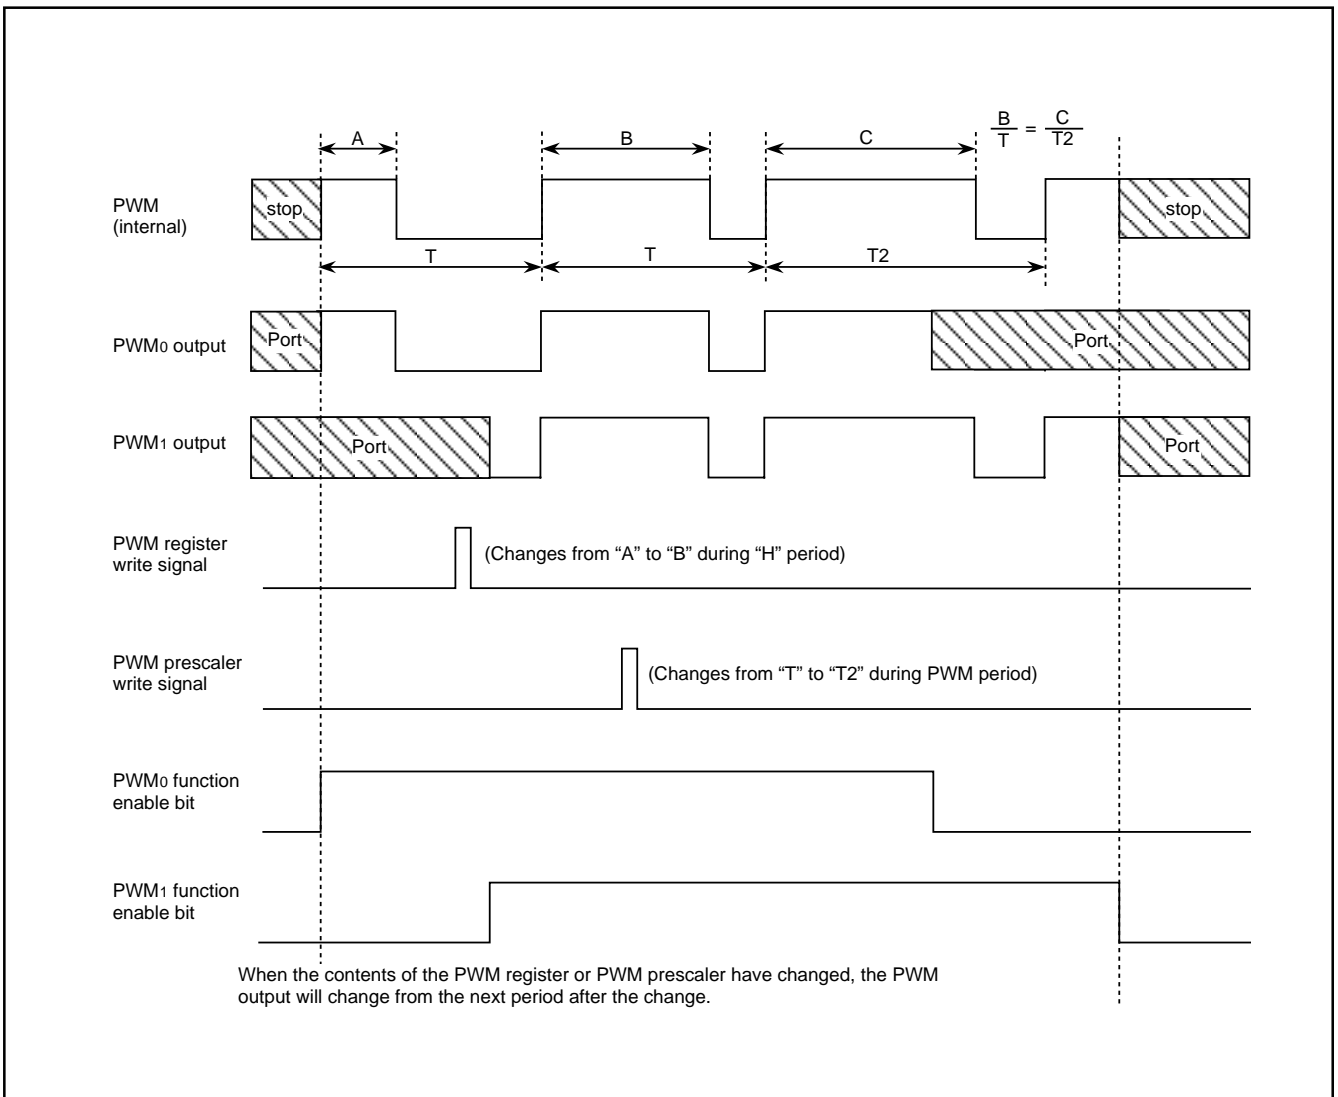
A

B

C

$\frac{B}{T} = \frac{C}{T2}$

PWM (internal)

stop

stop

T

T

T2

PWM0 output

Port

Port

PWM1 output

Port

Port

PWM register write signal

(Changes from “A” to “B” during “H” period)

PWM prescaler write signal

(Changes from “T” to “T2” during PWM period)

PWM0 function enable bit

PWM1 function enable bit

When the contents of the PWM register or PWM prescaler have changed, the PWM output will change from the next period after the change.